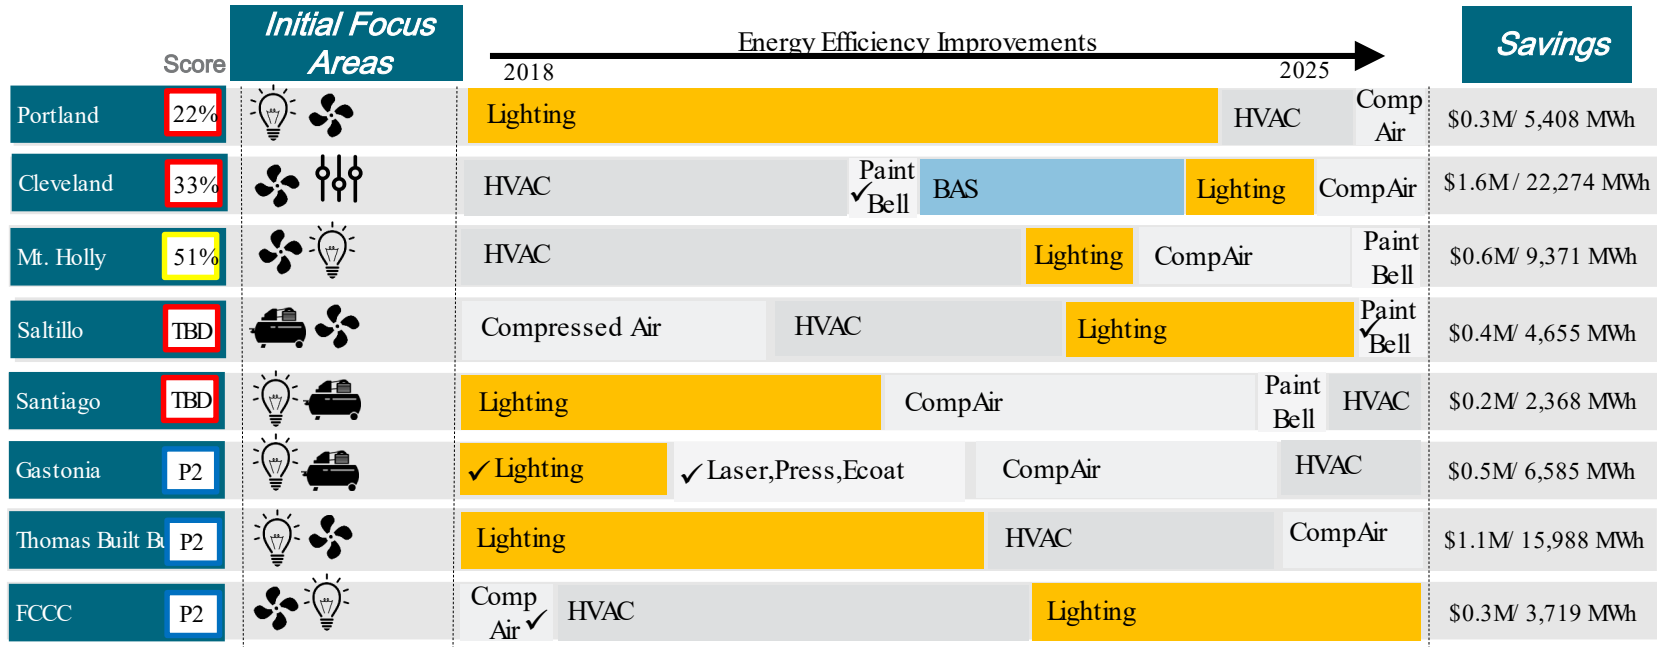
| | Score | Initial Focus Areas | Energy Efficiency Improvements 2018 → 2025 | Savings |
|---|---|---|---|---|
| Portland | 22% | | Lighting / HVAC / Comp Air | \$0.3M/ 5,408 MWh |
| Cleveland | 33% | | HVAC / Paint ✓Bell / BAS / Lighting / CompAir | \$1.6M / 22,274 MWh |
| Mt. Holly | 51% | | HVAC / Lighting / CompAir / Paint Bell | \$0.6M/ 9,371 MWh |
| Saltillo | TBD | | Compressed Air / HVAC / Lighting / Paint ✓Bell | \$0.4M/ 4,655 MWh |
| Santiago | TBD | | Lighting / CompAir / Paint Bell / HVAC | \$0.2M/ 2,368 MWh |
| Gastonia | P2 | | ✓Lighting / ✓Laser,Press,Ecoat / CompAir / HVAC | \$0.5M/ 6,585 MWh |
| Thomas Built Bu | P2 | | Lighting / HVAC / CompAir | \$1.1M/ 15,988 MWh |
| FCCC | P2 | | Comp Air✓ / HVAC / Lighting | \$0.3M/ 3,719 MWh |